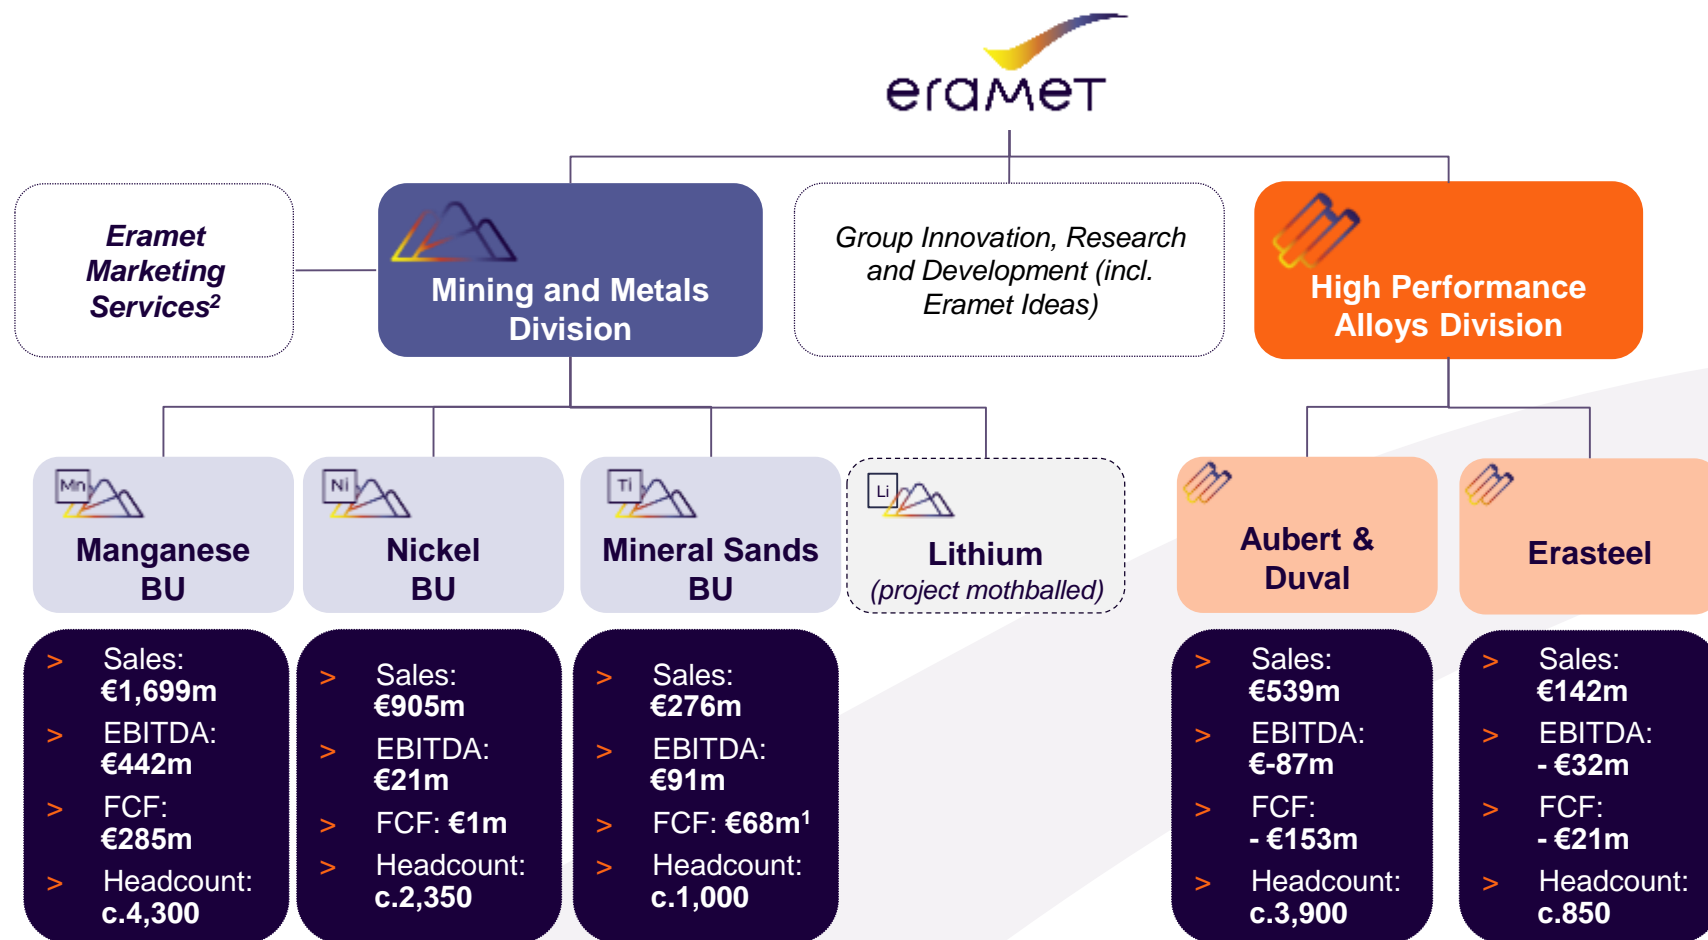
eramet

Eramet Marketing Services$^2$

Mining and Metals Division

Group Innovation, Research and Development (incl. Eramet Ideas)

High Performance Alloys Division

Mn
Manganese BU

Ni
Nickel BU

Ti
Mineral Sands BU

Li
Lithium
(project mothballed)

Aubert & Duval

Erasteel

> Sales: €1,699m
> EBITDA: €442m
> FCF: €285m
> Headcount: c.4,300

> Sales: €905m
> EBITDA: €21m
> FCF: €1m
> Headcount: c.2,350

> Sales: €276m
> EBITDA: €91m
> FCF: €68m$^1$
> Headcount: c.1,000

> Sales: €539m
> EBITDA: €-87m
> FCF: - €153m
> Headcount: c.3,900

> Sales: €142m
> EBITDA: - €32m
> FCF: - €21m
> Headcount: c.850